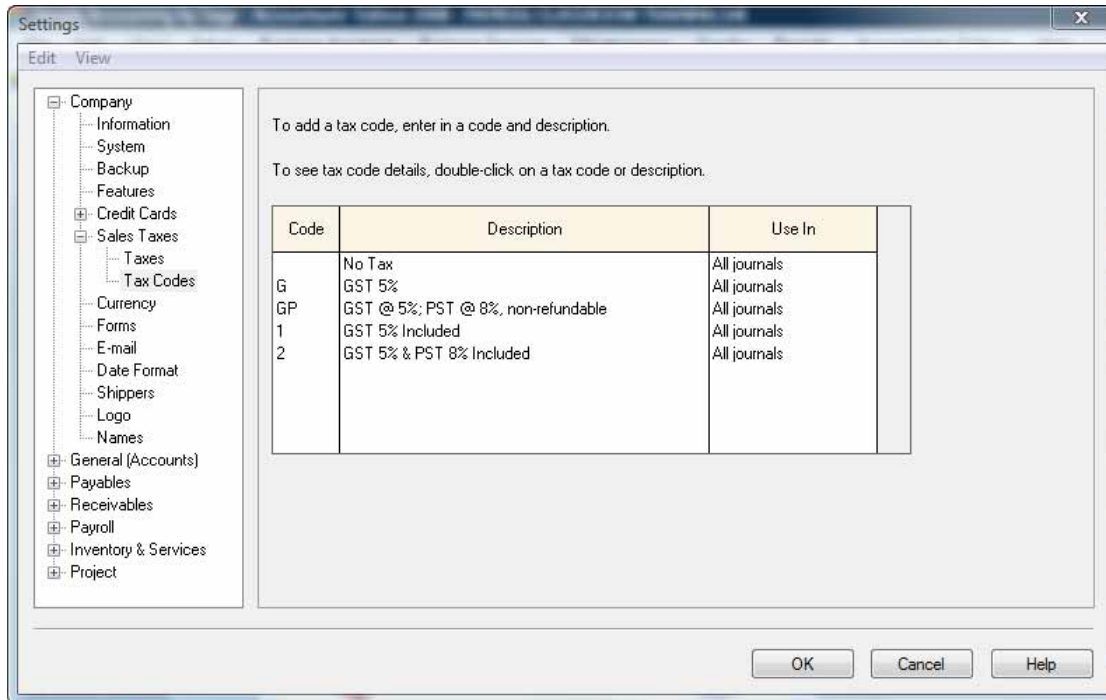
Settings

Edit View

Company
Information
System
Backup
Features
Credit Cards
Sales Taxes
Taxes
Tax Codes
Currency
Forms
E-mail
Date Format
Shippers
Logo
Names
General (Accounts)
Payables
Receivables
Payroll
Inventory & Services
Project

To add a tax code, enter in a code and description.

To see tax code details, double-click on a tax code or description.

| Code | Description | Use In |
|---|---|---|
| | No Tax | All journals |
| G | GST 5% | All journals |
| GP | GST @ 5%; PST @ 8%, non-refundable | All journals |
| 1 | GST 5% Included | All journals |
| 2 | GST 5% & PST 8% Included | All journals |

OK Cancel Help